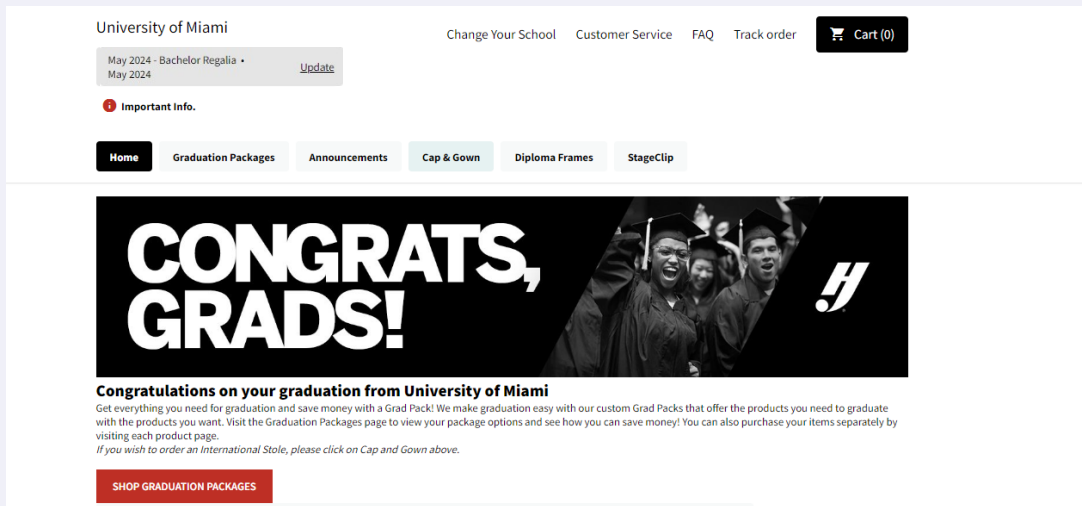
University of Miami

May 2024 - Bachelor Regalia • May 2024 Update

Important Info.

Change Your School Customer Service FAQ Track order Cart (0)

Home Graduation Packages Announcements Cap & Gown Diploma Frames StageClip

CONGRATS, GRADS!

Congratulations on your graduation from University of Miami

Get everything you need for graduation and save money with a Grad Pack! We make graduation easy with our custom Grad Packs that offer the products you need to graduate with the products you want. Visit the Graduation Packages page to view your package options and see how you can save money! You can also purchase your items separately by visiting each product page.
*If you wish to order an International Stole, please click on Cap and Gown above.*

SHOP GRADUATION PACKAGES